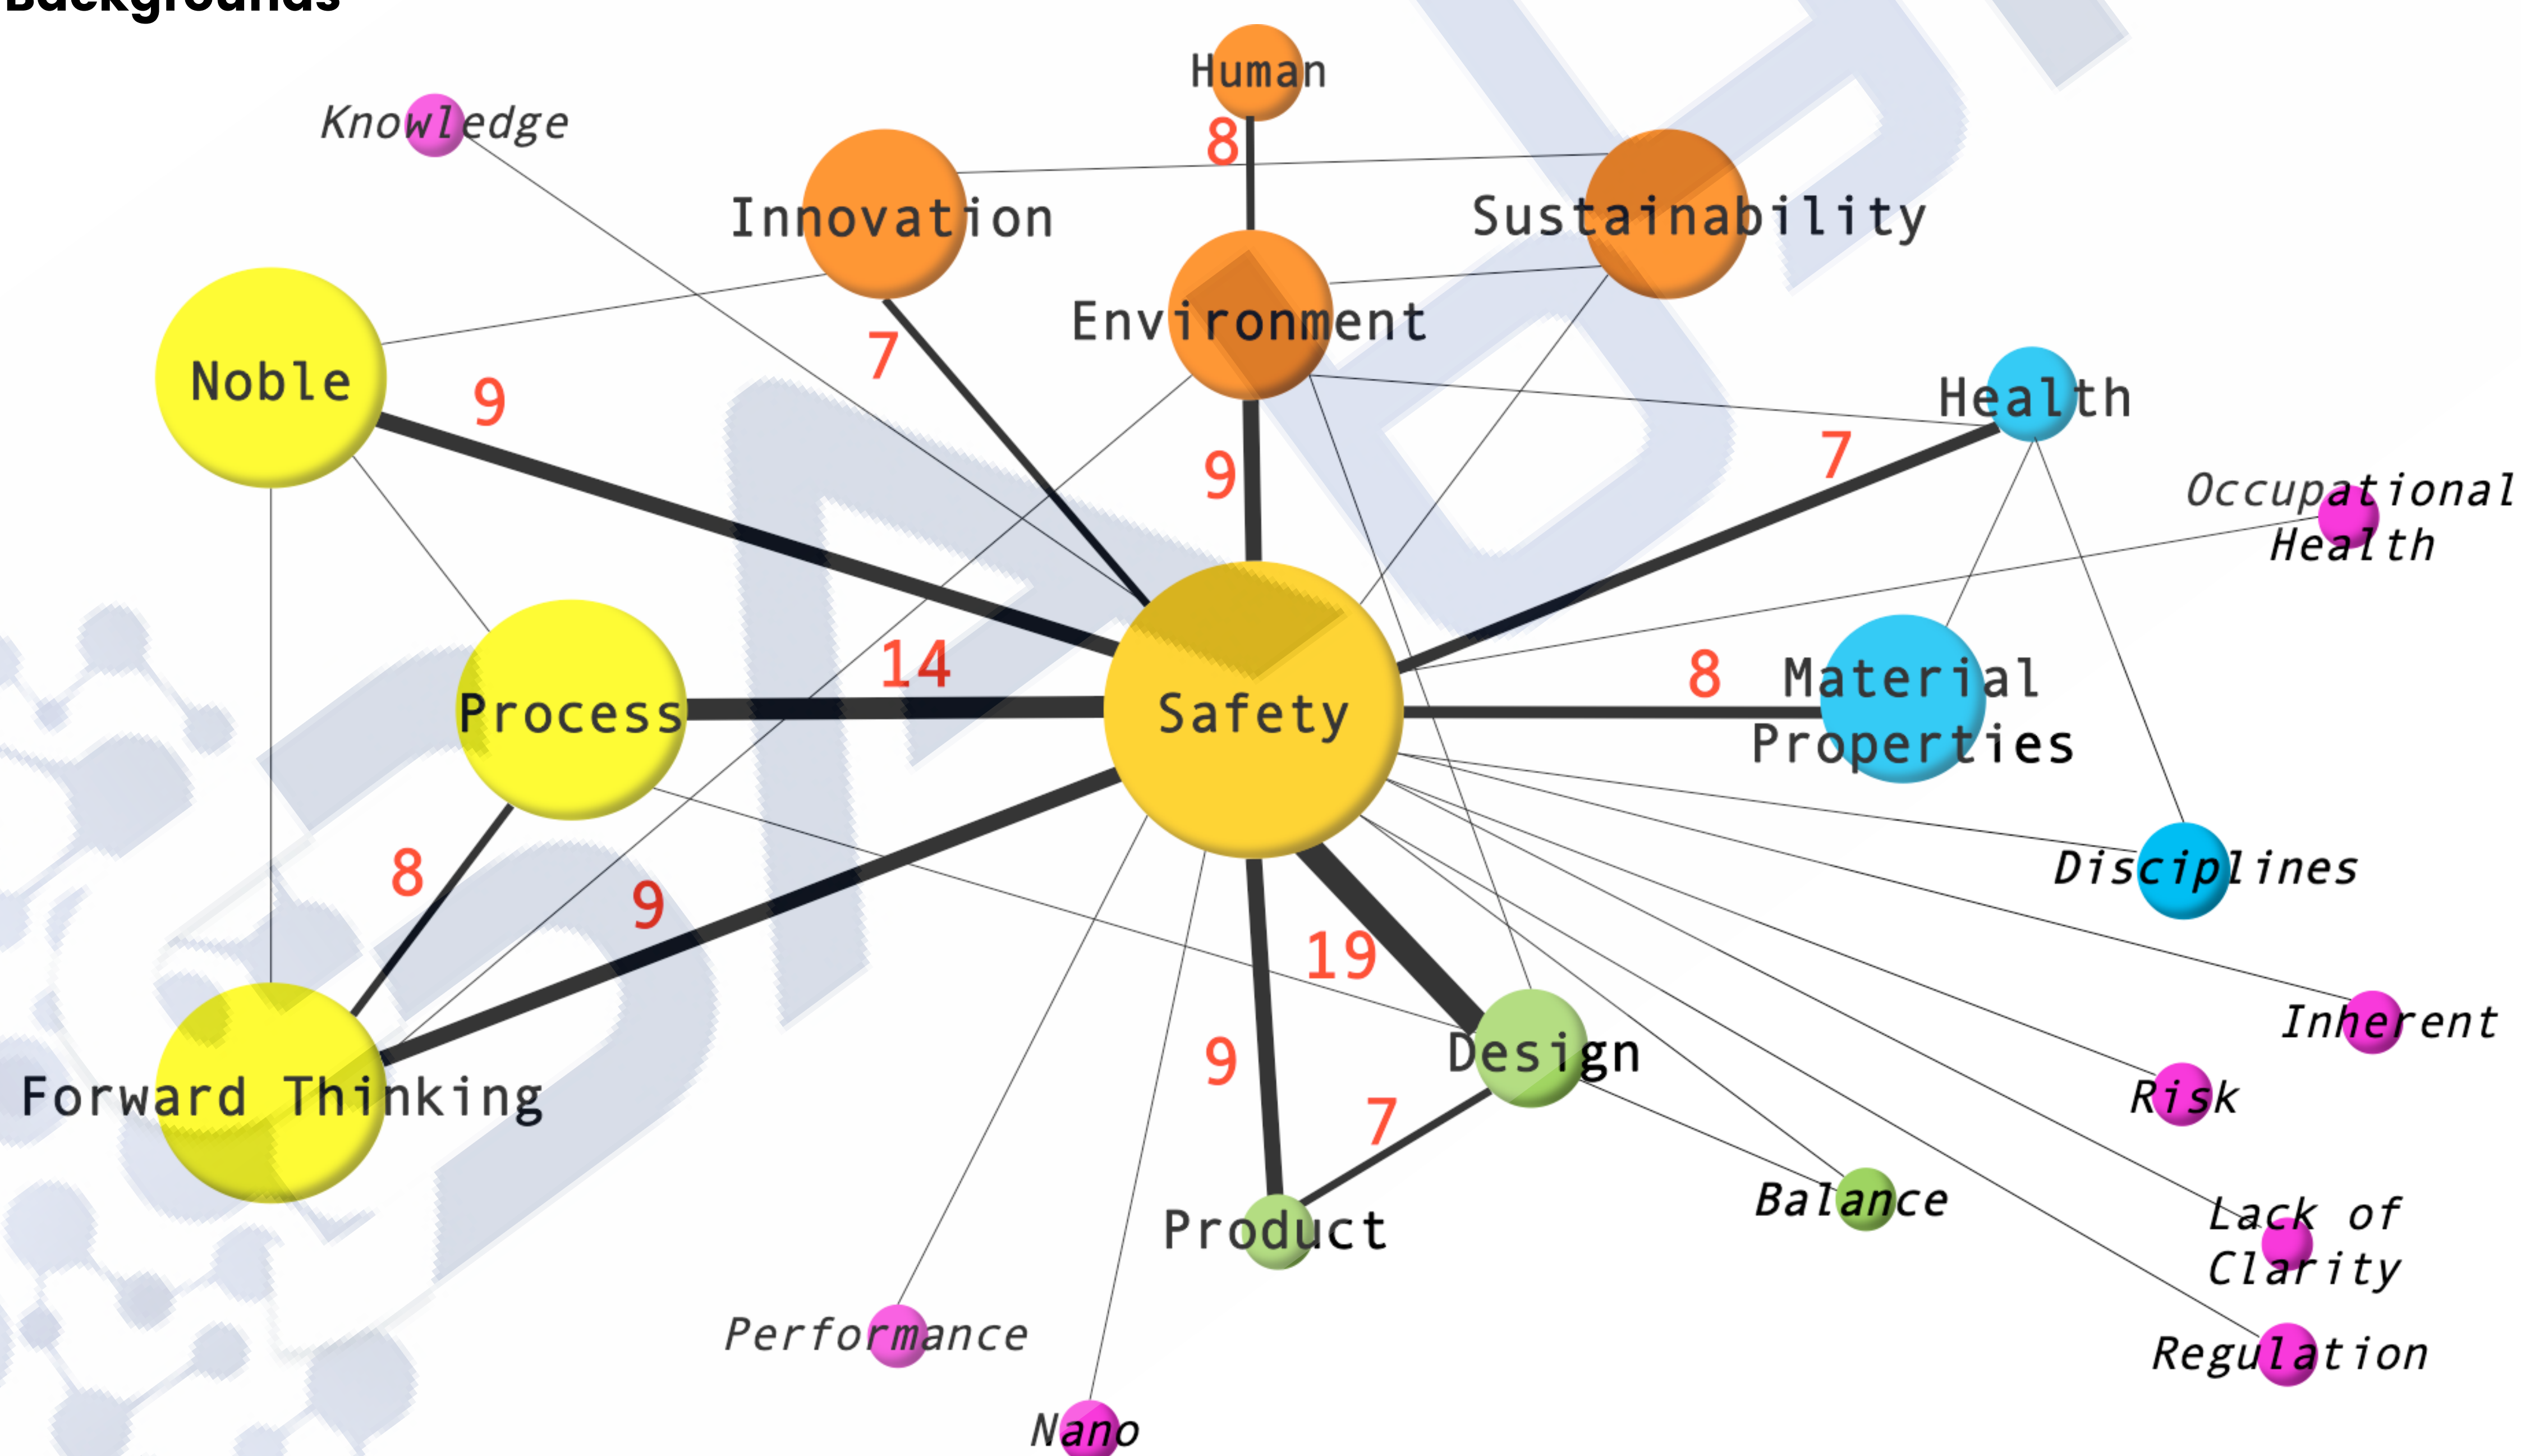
Backgrounds

Knowledge
Human
8
Innovation
Sustainability
Environment
Noble
9
7
9
Health
7
Occupational Health
Process
14
Safety
8
Material Properties
Disciplines
8
9
19
Design
Inherent
Risk
Forward Thinking
9
7
Balance
Lack of Clarity
Product
Performance
Regulation
Nano